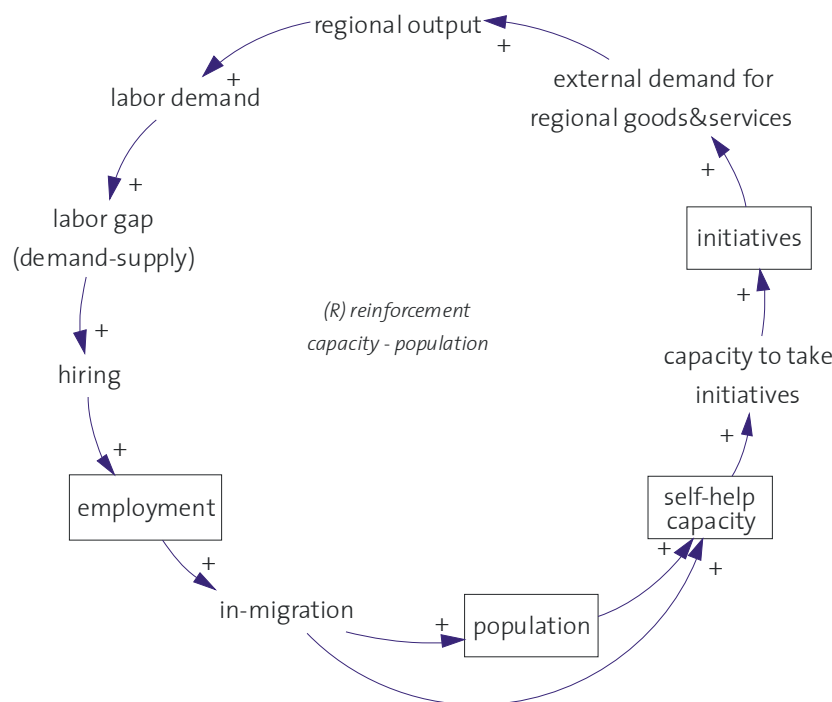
regional output
+
external demand for regional goods&services
+
labor demand
+
labor gap (demand-supply)
+
initiatives
+
(R) reinforcement
capacity - population
+
hiring
+
capacity to take initiatives
+
employment
self-help capacity
+
+
+
in-migration
+
population